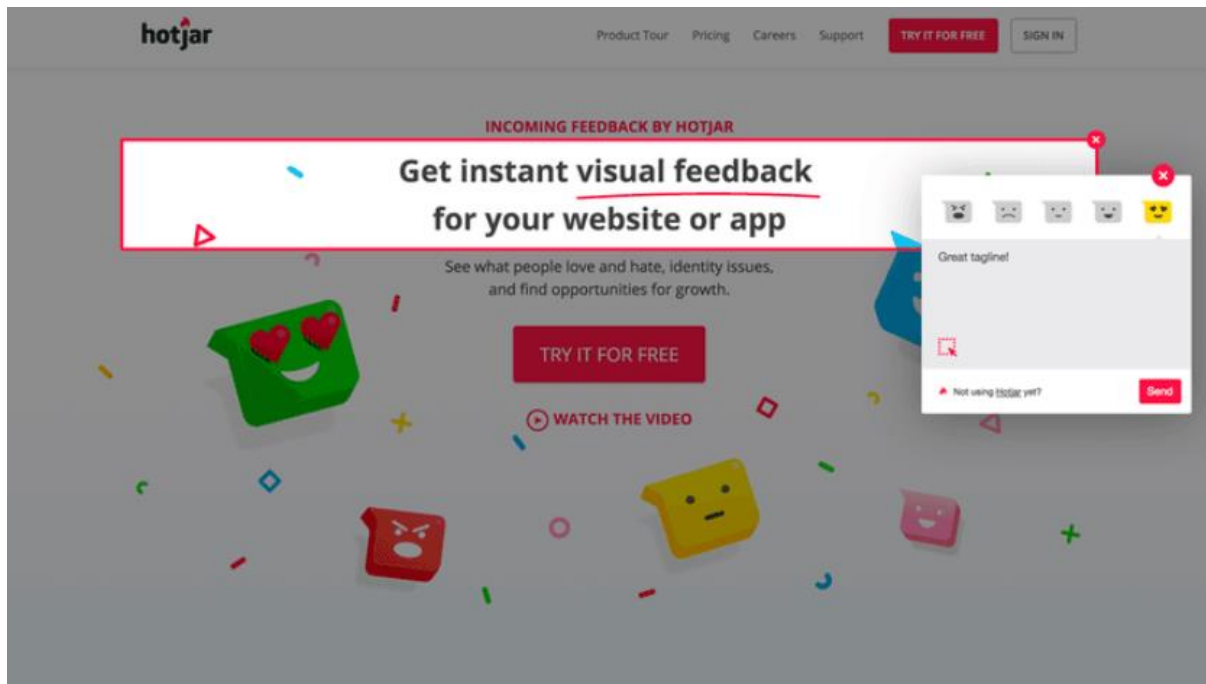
hotjar

Product Tour Pricing Careers Support TRY IT FOR FREE SIGN IN

INCOMING FEEDBACK BY HOTJAR

Get instant visual feedback for your website or app

See what people love and hate, identity issues, and find opportunities for growth.

TRY IT FOR FREE

WATCH THE VIDEO

Great tagline!

Not using Hotjar yet?

Send